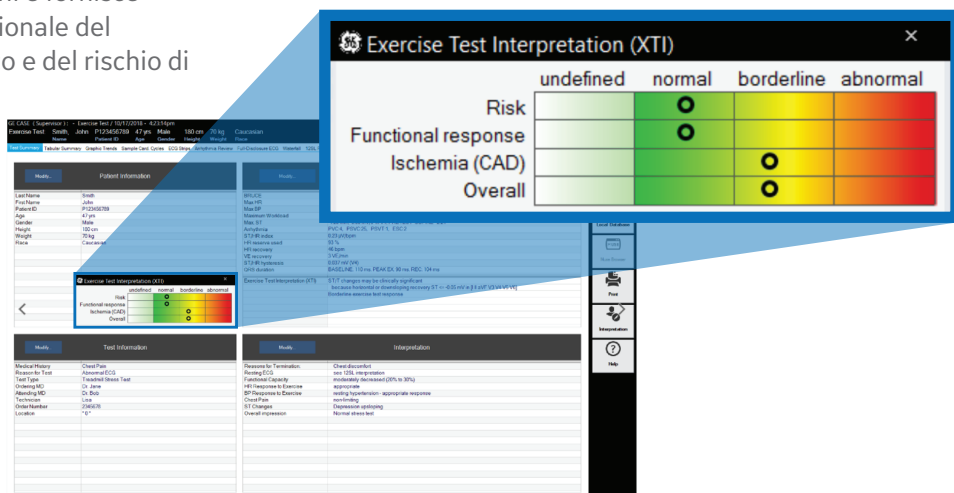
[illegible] fornisce
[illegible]ionale del
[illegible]o e del rischio di

Exercise Test Interpretation (XTI)

| | undefined | normal | borderline | abnormal |
|---|---|---|---|---|
| Risk | | o | | |
| Functional response | | o | | |
| Ischemia (CAD) | | | o | |
| Overall | | | o | |

GE CASE (Supervisor) - Exercise Test / 10/17/2016 - 8:23:14pm
Exercise Test: Smith, John P123456789 47 yrs Male 180 cm 70 kg Caucasian
Name Patient ID Age Gender Height Weight Race

Test Summary Tabular Summary Graphic Trends Sample Card. Cycles ECG Strips Arrhythmia Review Full Disclosure ECG Waterfall 12SL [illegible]

Modify Patient Information

| | |
|---|---|
| Last Name | Smith |
| First Name | John |
| Patient ID | P123456789 |
| Age | 47 yrs |
| Gender | Male |
| Height | 180 cm |
| Weight | 70 kg |
| Race | Caucasian |

Modify

| | |
|---|---|
| METS | |
| Max HR | |
| Max BP | |
| Maximum Workload | |
| Max. ST | |
| Arrhythmia | PVC:4, PSVC:35, PSVT:1, ESC:2 |
| ST/HR index | 0.03 µV/bpm |
| HR reserve used | 93 % |
| HR recovery | 46 bpm |
| VE recovery | 3 VE/min |
| ST/HR hysteresis | 0.037 mV (V4) |
| QRS duration | BASELINE 110 ms, PEAK EX 90 ms, REC 104 ms |
| Exercise Test Interpretation (XTI) | ST/T changes may be clinically significant because horizontal or downsloping recovery ST <= -0.05 mV in [II aVF V3 V4 V5 V6] Borderline exercise test response |

Exercise Test Interpretation (XTI)
undefined normal borderline abnormal
Risk
Functional response
Ischemia (CAD)
Overall

Local Database
Scan Screen
Print
Interpretation
Help

Modify Test Information

| | |
|---|---|
| Medical History | Chest Pain |
| Reason for Test | Abnormal ECG |
| Test Type | Treadmill Stress Test |
| Ordering MD | Dr. Jane |
| Attending MD | Dr. Bob |
| Technician | Lisa |
| Order Number | 2345635 |
| Location | "6" |

Modify Interpretation

| | |
|---|---|
| Reasons for Termination | Chest discomfort |
| Resting ECG | see 12SL interpretation |
| Functional Capacity | moderately decreased (20% to 30%) |
| HR Response to Exercise | appropriate |
| BP Response to Exercise | resting hypertension - appropriate response |
| Chest Pain | non-limiting |
| ST Changes | Depression upsloping |
| Overall impression | Normal stress test |